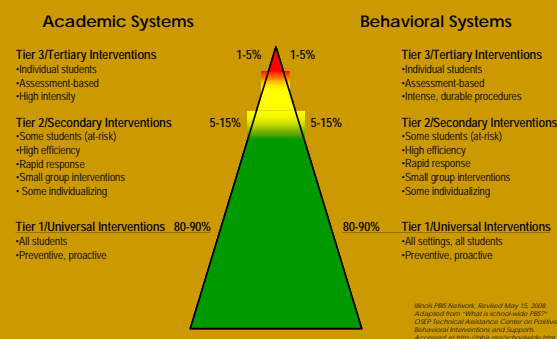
Academic Systems

Behavioral Systems

Tier 3/Tertiary Interventions
•Individual students
•Assessment-based
•High intensity

1-5%

1-5%

Tier 3/Tertiary Interventions
•Individual students
•Assessment-based
•Intense, durable procedures

Tier 2/Secondary Interventions
•Some students (at-risk)
•High efficiency
•Rapid response
•Small group interventions
• Some individualizing

5-15%

5-15%

Tier 2/Secondary Interventions
•Some students (at-risk)
•High efficiency
•Rapid response
•Small group interventions
•Some individualizing

Tier 1/Universal Interventions
•All students
•Preventive, proactive

80-90%

80-90%

Tier 1/Universal Interventions
•All settings, all students
•Preventive, proactive

Illinois PBIS Network, Revised May 15, 2008. Adapted from "What is school-wide PBS?" OSEP Technical Assistance Center on Positive Behavioral Interventions and Supports. Accessed at http://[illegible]